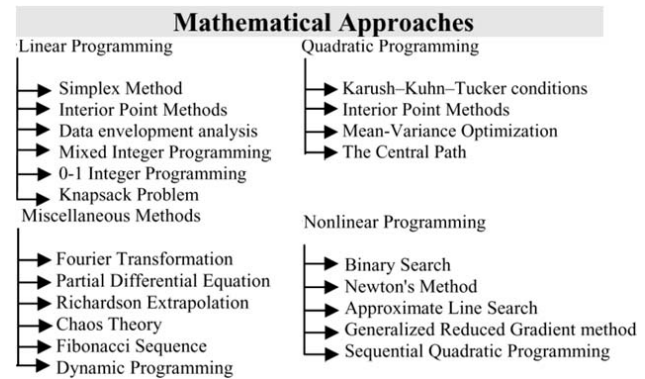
Mathematical Approaches

Linear Programming

Simplex Method
Interior Point Methods
Data envelopment analysis
Mixed Integer Programming
0-1 Integer Programming
Knapsack Problem

Miscellaneous Methods

Fourier Transformation
Partial Differential Equation
Richardson Extrapolation
Chaos Theory
Fibonacci Sequence
Dynamic Programming

Quadratic Programming

Karush–Kuhn–Tucker conditions
Interior Point Methods
Mean-Variance Optimization
The Central Path

Nonlinear Programming

Binary Search
Newton's Method
Approximate Line Search
Generalized Reduced Gradient method
Sequential Quadratic Programming